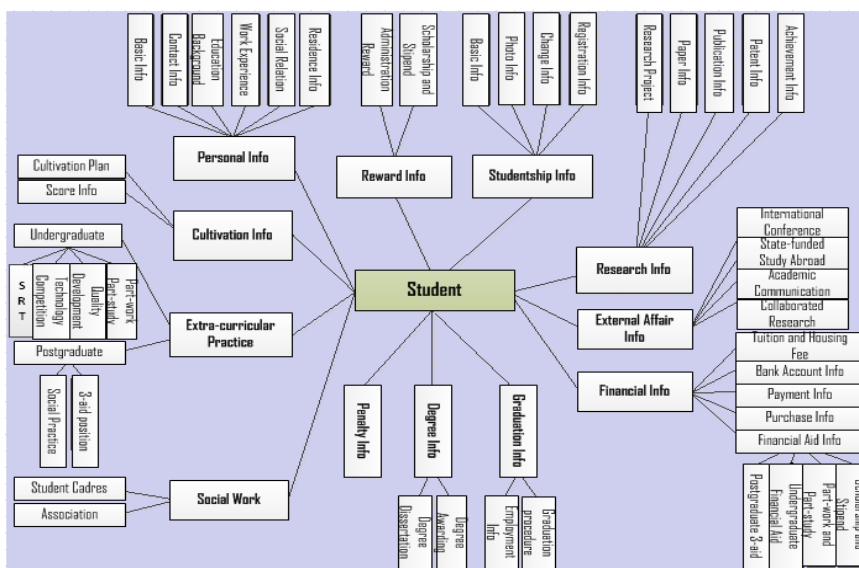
Basic Info
Contact Info
Education Background
Work Experience
Social Relation
Residence Info
Administration Reward
Scholarship and Stipend
Basic Info
Photo Info
Change Info
Registration Info
Research Project
Paper Info
Publication Info
Patent Info
Achievement Info

Personal Info
Reward Info
Studentship Info

Cultivation Plan
Score Info
Cultivation Info

Undergraduate
S R T
Technology Competition
Development Quality
Part-work Part-study
Extra-curricular Practice
Postgraduate
Social Practice
3-aid position

Student

Research Info
International Conference
State-funded Study Abroad
Academic Communication
Collaborated Research
External Affair Info

Financial Info
Tuition and Housing Fee
Bank Account Info
Payment Info
Purchase Info
Financial Aid Info
Postgraduate 3-aid
Undergraduate Financial Aid
Part-work and Part-study
Scholarship and Stipend

Penalty Info
Degree Info
Degree Dissertation
Degree Awarding
Graduation Info
Employment Info
Graduation procedure

Student Cadres
Association
Social Work